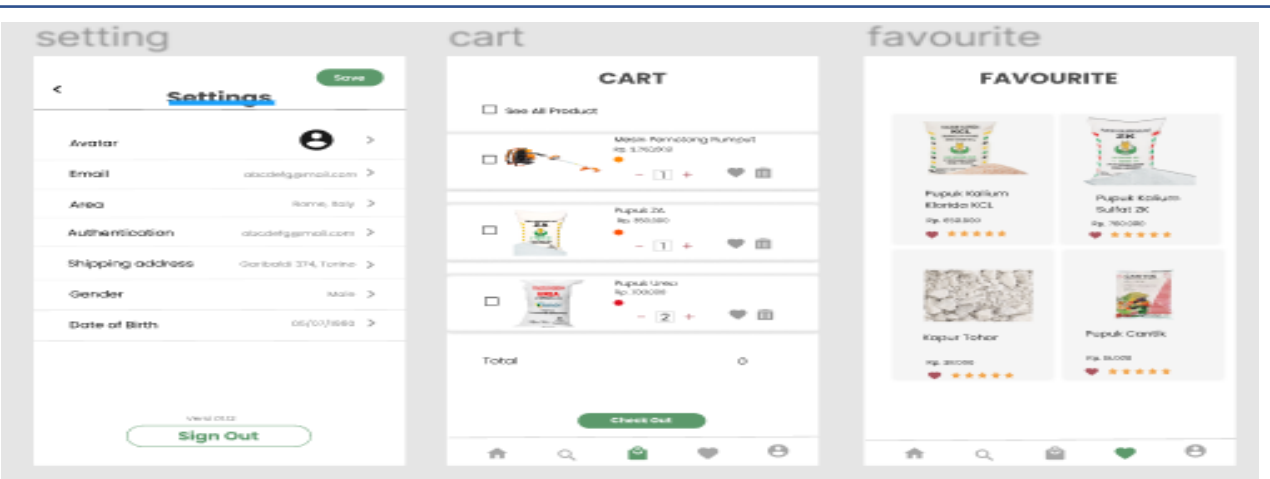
setting

<

Save

Settings

Avatar >

Email abcdefg@gmail.com >

Area Rome, Italy >

Authentication abcdefg@gmail.com >

Shipping address Garibaldi 374, Torino >

Gender Male >

Date of Birth 06/07/1993 >

Versi 01.12

Sign Out

cart

CART

See All Product

Mesin Pemotong Rumput
Rp. 3.750.000
− 1 +

Pupuk ZA
Rp. 550.000
− 1 +

Pupuk Urea
Rp. 100.000
− 2 +

Total 0

Check Out

favourite

FAVOURITE

Pupuk Kalium Klorida KCL
Rp. 618.500

Pupuk Kalium Sulfat ZK
Rp. 780.000

Kapur Tohor
Rp. 30.000

Pupuk Cantik
Rp. 15.000